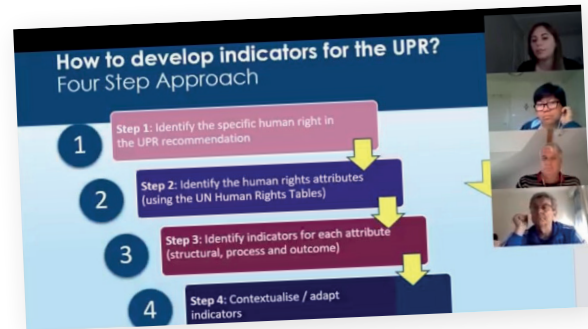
How to develop indicators for the UPR?
Four Step Approach

1
Step 1: Identify the specific human right in the UPR recommendation

2
Step 2: Identify the human rights attributes (using the UN Human Rights Tables)

3
Step 3: Identify indicators for each attribute (structural, process and outcome)

4
Step 4: Contextualise / adapt indicators